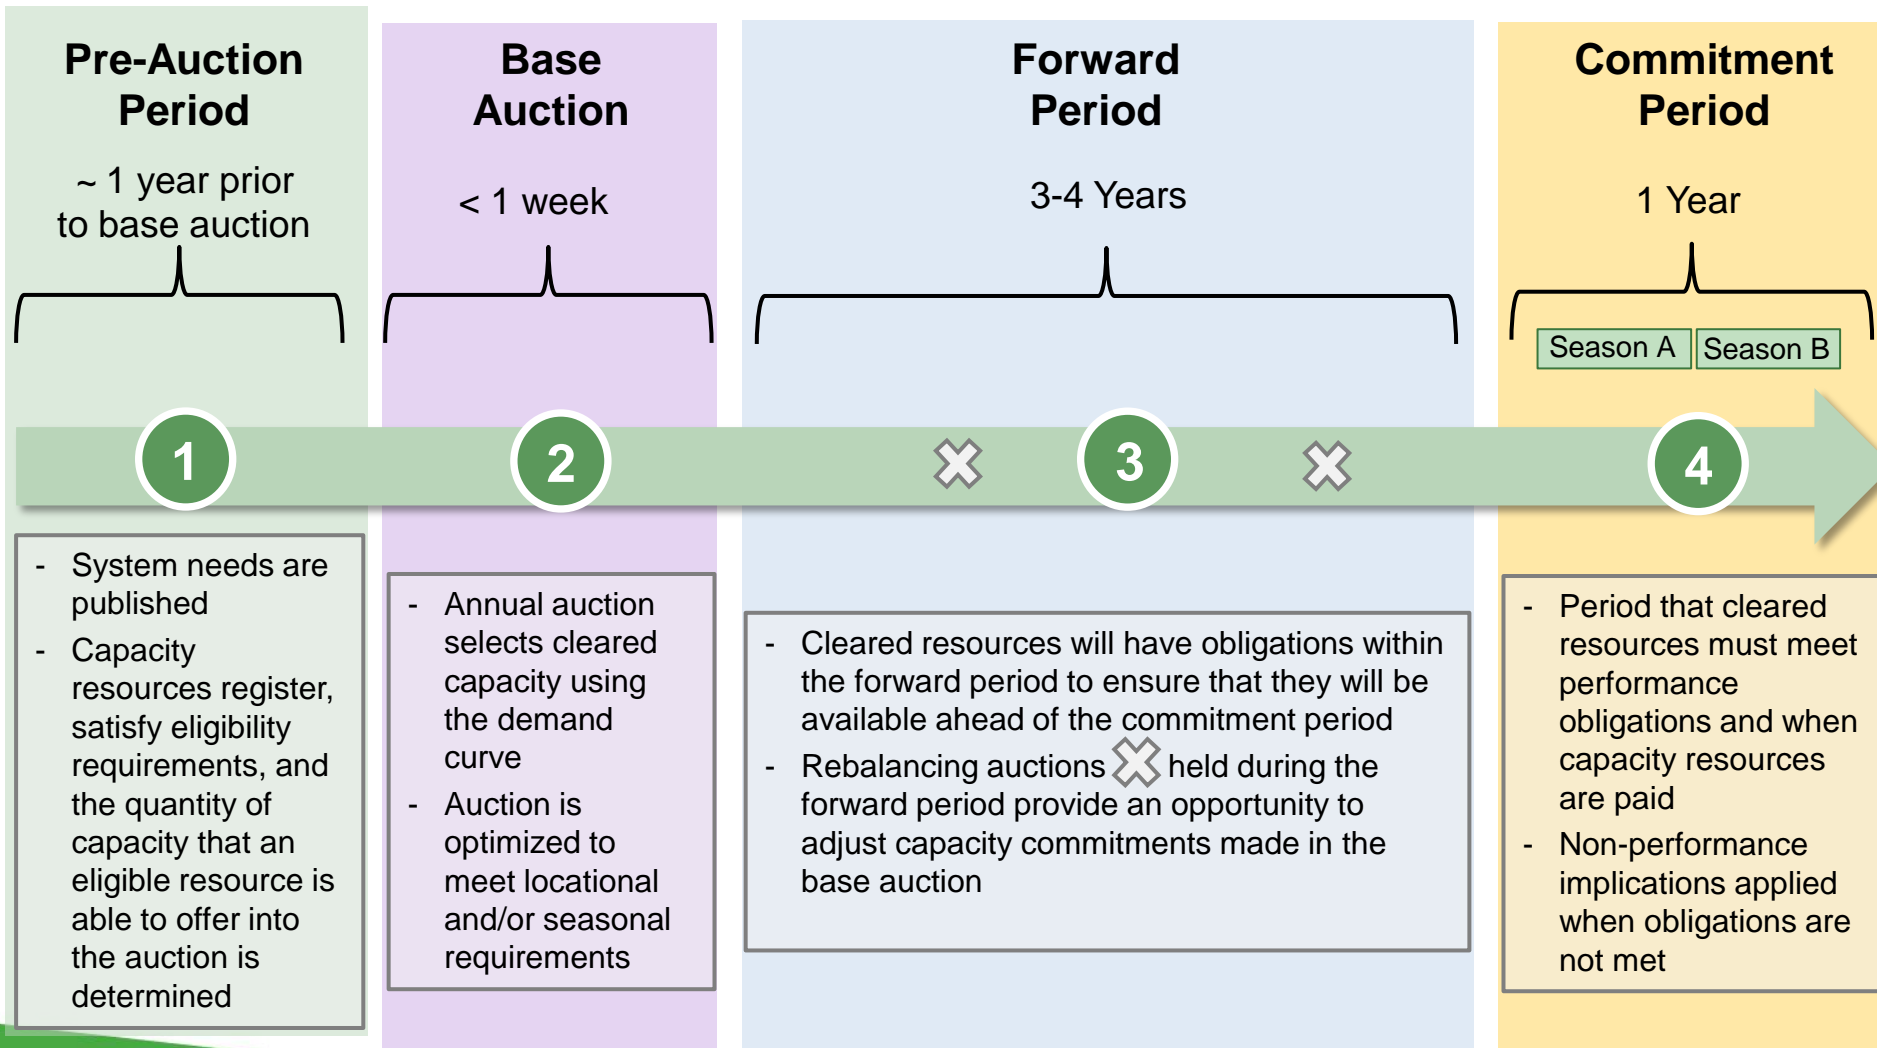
Pre-Auction Period

~ 1 year prior to base auction

Base Auction

< 1 week

Forward Period

3-4 Years

Commitment Period

1 Year

Season A

Season B

1

2

3

4

- System needs are published
- Capacity resources register, satisfy eligibility requirements, and the quantity of capacity that an eligible resource is able to offer into the auction is determined

- Annual auction selects cleared capacity using the demand curve
- Auction is optimized to meet locational and/or seasonal requirements

- Cleared resources will have obligations within the forward period to ensure that they will be available ahead of the commitment period
- Rebalancing auctions held during the forward period provide an opportunity to adjust capacity commitments made in the base auction

- Period that cleared resources must meet performance obligations and when capacity resources are paid
- Non-performance implications applied when obligations are not met